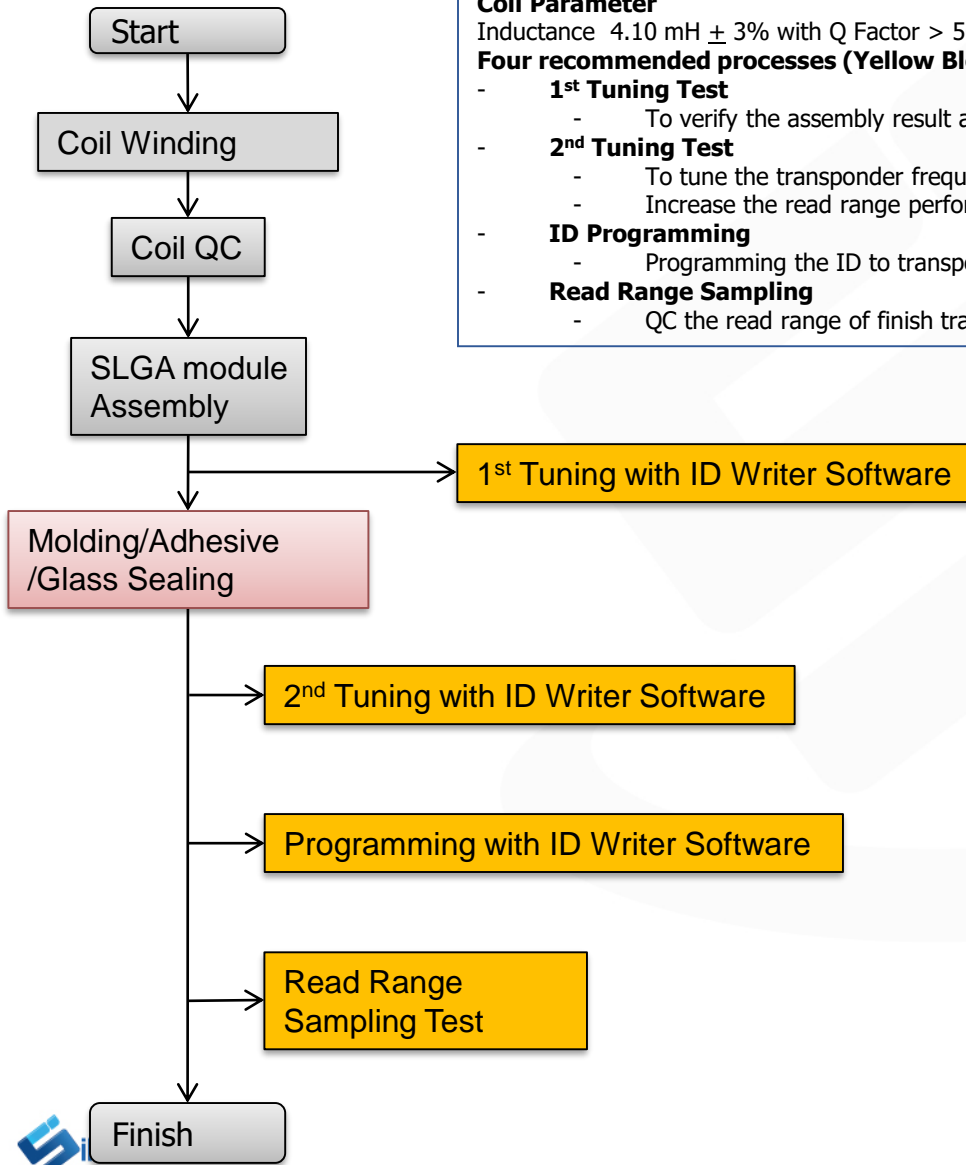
Start

Coil Winding

Coil QC

SLGA module Assembly

Molding/Adhesive /Glass Sealing

Finish

Coil Parameter

Inductance 4.10 mH $\pm$ 3% with Q Factor > 5

Four recommended processes (Yellow Bl

- 1st Tuning Test
  - To verify the assembly result a
- 2nd Tuning Test
  - To tune the transponder frequ
  - Increase the read range perfor
- ID Programming
  - Programming the ID to transpo
- Read Range Sampling
  - QC the read range of finish tra

1st Tuning with ID Writer Software

2nd Tuning with ID Writer Software

Programming with ID Writer Software

Read Range Sampling Test